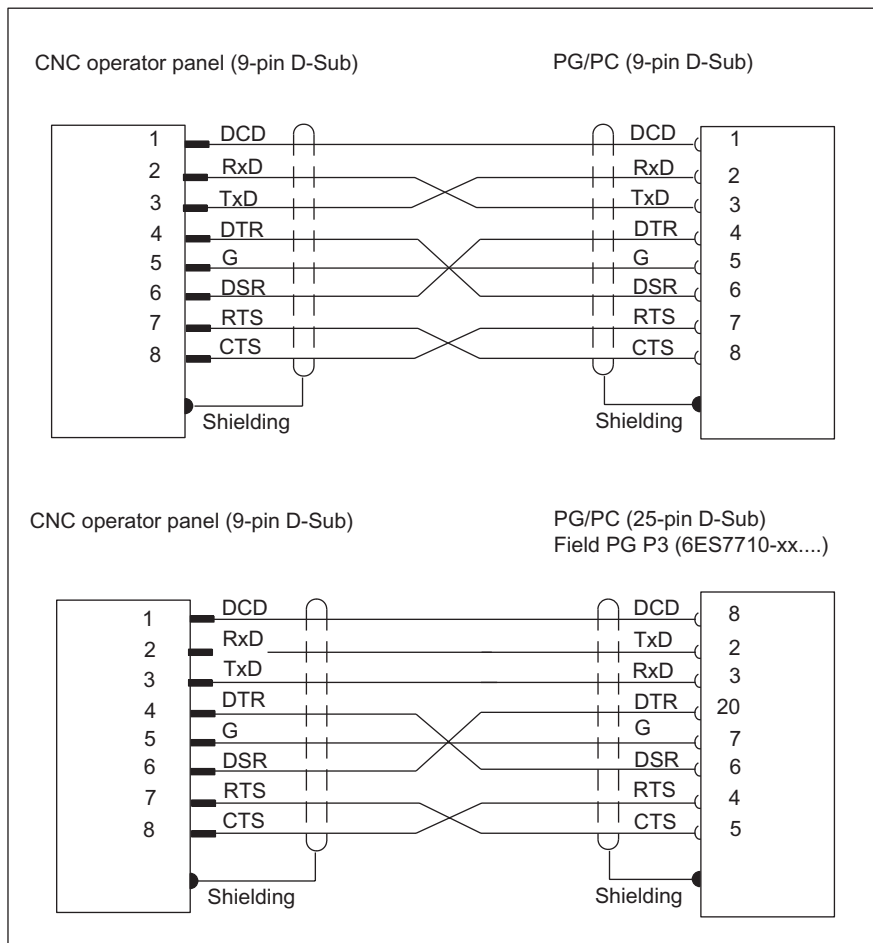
CNC operator panel (9-pin D-Sub)

PG/PC (9-pin D-Sub)

1 DCD
2 RxD
3 TxD
4 DTR
5 G
6 DSR
7 RTS
8 CTS
Shielding

DCD 1
RxD 2
TxD 3
DTR 4
G 5
DSR 6
RTS 7
CTS 8
Shielding

CNC operator panel (9-pin D-Sub)

PG/PC (25-pin D-Sub)
Field PG P3 (6ES7710-xx....)

1 DCD
2 RxD
3 TxD
4 DTR
5 G
6 DSR
7 RTS
8 CTS
Shielding

DCD 8
TxD 2
RxD 3
DTR 20
G 7
DSR 6
RTS 4
CTS 5
Shielding